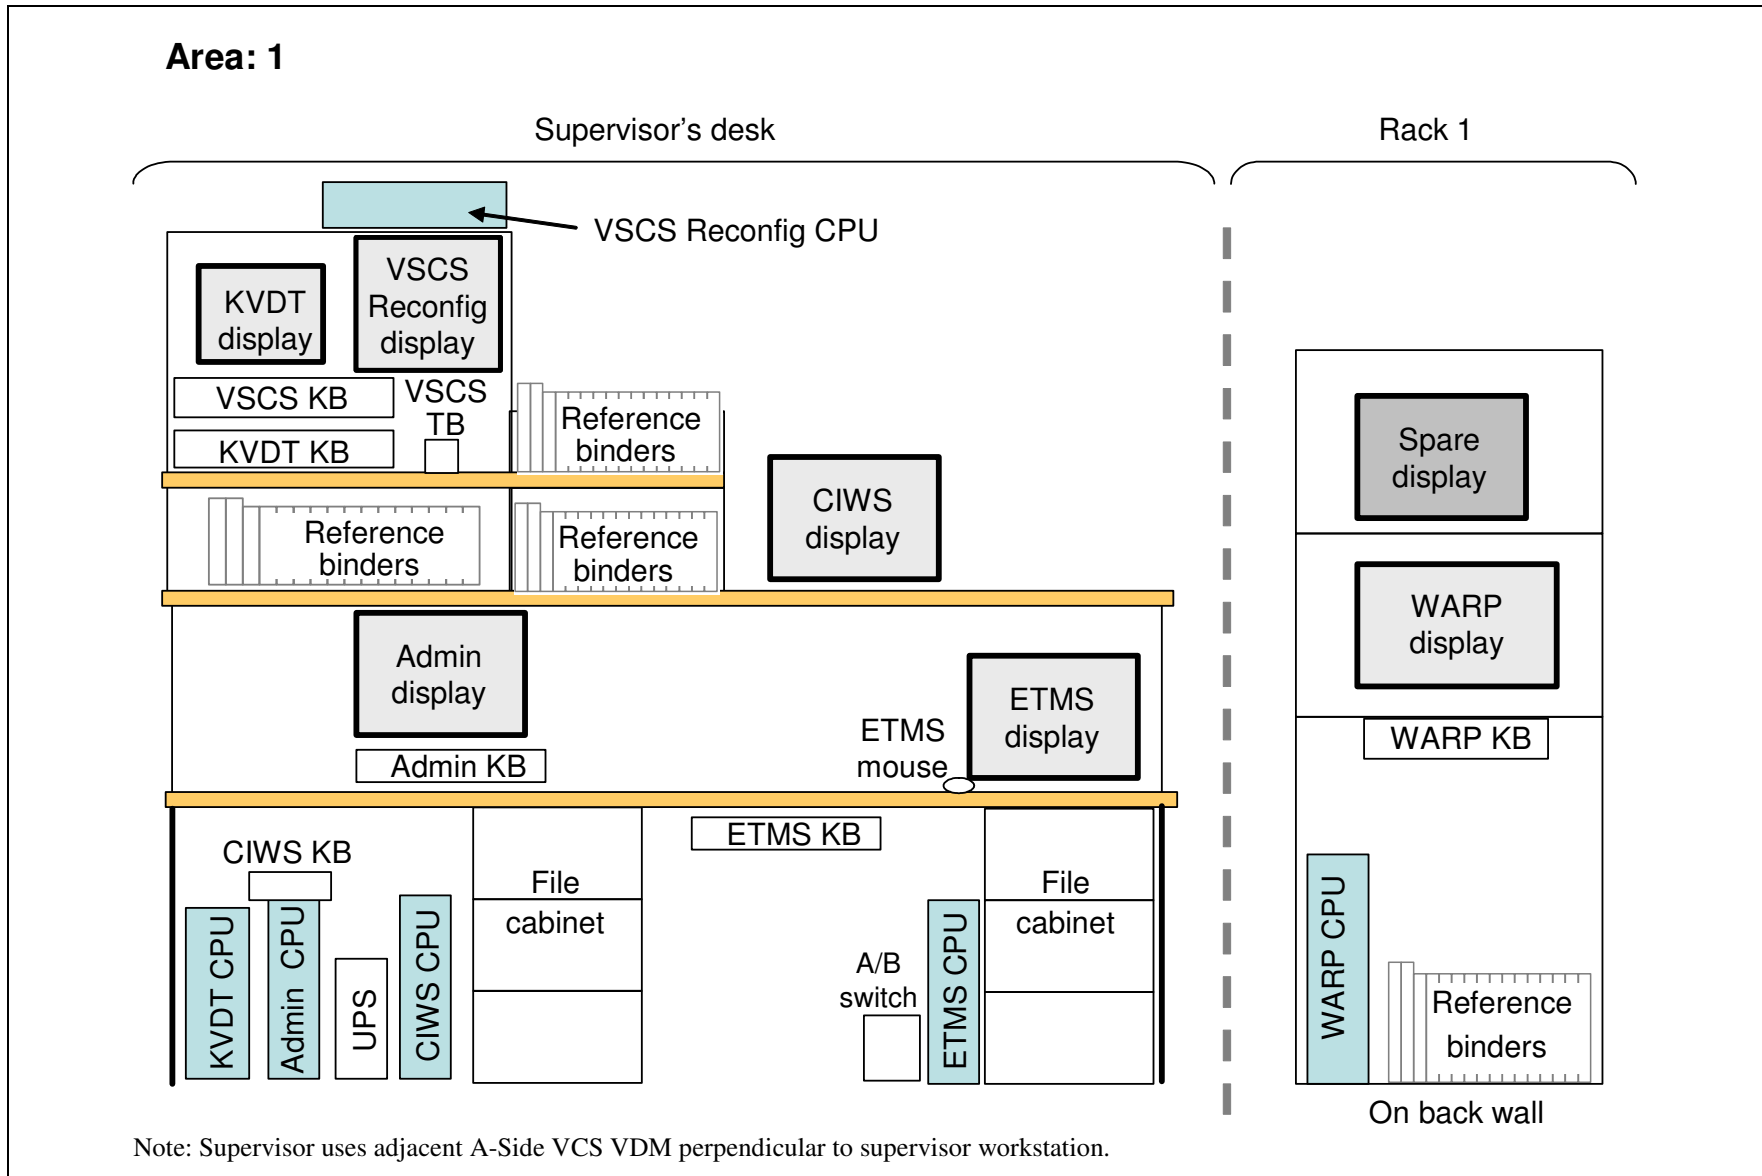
Area: 1

Supervisor's desk

Rack 1

VSCS Reconfig CPU

KVDT display

VSCS Reconfig display

VSCS KB

VSCS TB

KVDT KB

Reference binders

Reference binders

Reference binders

CIWS display

Spare display

WARP display

WARP KB

Admin display

Admin KB

ETMS mouse

ETMS display

ETMS KB

CIWS KB

KVDT CPU

Admin CPU

UPS

CIWS CPU

File cabinet

A/B switch

ETMS CPU

File cabinet

WARP CPU

Reference binders

On back wall

Note: Supervisor uses adjacent A-Side VCS VDM perpendicular to supervisor workstation.